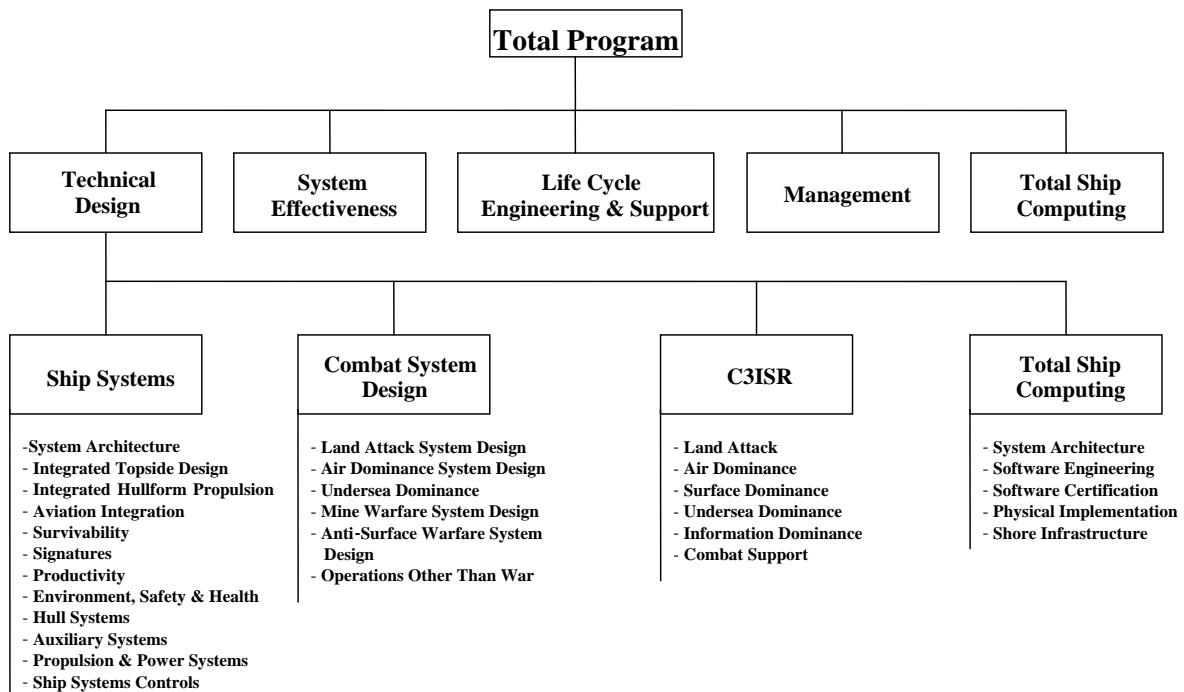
Total Program

Technical Design

System Effectiveness

Life Cycle Engineering & Support

Management

Total Ship Computing

Ship Systems

-System Architecture
- Integrated Topside Design
- Integrated Hullform Propulsion
- Aviation Integration
- Survivability
- Signatures
- Productivity
- Environment, Safety & Health
- Hull Systems
- Auxiliary Systems
- Propulsion & Power Systems
- Ship Systems Controls

Combat System Design

- Land Attack System Design
- Air Dominance System Design
- Undersea Dominance
- Mine Warfare System Design
- Anti-Surface Warfare System Design
- Operations Other Than War

C3ISR

- Land Attack
- Air Dominance
- Surface Dominance
- Undersea Dominance
- Information Dominance
- Combat Support

Total Ship Computing

- System Architecture
- Software Engineering
- Software Certification
- Physical Implementation
- Shore Infrastructure